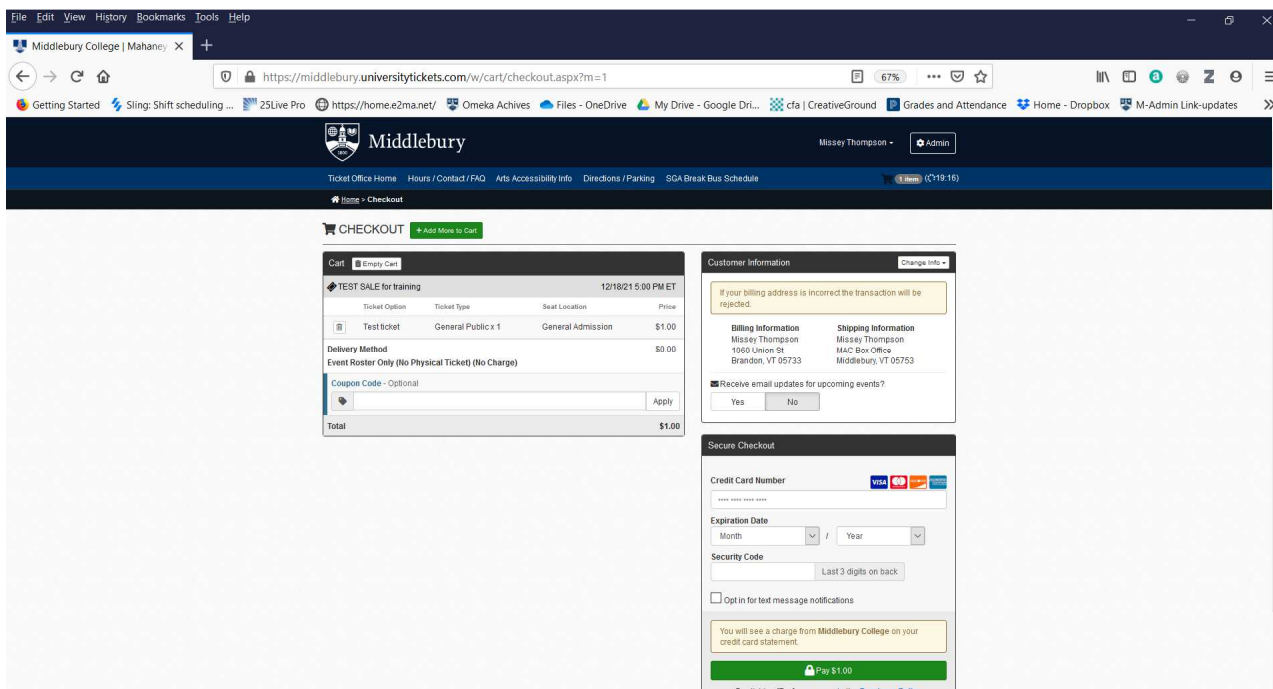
File Edit View History Bookmarks Tools Help

Middlebury College | Mahaney ×

https://middlebury.universitytickets.com/w/cart/checkout.aspx?m=1

67%

Getting Started Sling: Shift scheduling ... 25Live Pro https://home.e2ma.net/ Omeka Achives Files - OneDrive My Drive - Google Dri... cfa | CreativeGround Grades and Attendance Home - Dropbox M-Admin Link-updates

Middlebury

Missey Thompson Admin

Ticket Office Home Hours / Contact / FAQ Arts Accessibility Info Directions / Parking SGA Break Bus Schedule 1 item (19:16)

Home > Checkout

CHECKOUT + Add More to Cart

Cart Empty Cart

TEST SALE for training 12/18/21 5:00 PM ET

| Ticket Option | Ticket Type | Seat Location | Price |
|---|---|---|---|
| Test ticket | General Public x 1 | General Admission | $1.00 |

Delivery Method $0.00
Event Roster Only (No Physical Ticket) (No Charge)

Coupon Code - Optional

Apply

Total $1.00

Customer Information Change Info

If your billing address is incorrect the transaction will be rejected.

Billing Information
Missey Thompson
1060 Union St
Brandon, VT 05733

Shipping Information
Missey Thompson
MAC Box Office
Middlebury, VT 05753

Receive email updates for upcoming events?

Yes No

Secure Checkout

Credit Card Number

•••• •••• •••• ••••

Expiration Date

Month / Year

Security Code

Last 3 digits on back

Opt in for text message notifications

You will see a charge from Middlebury College on your credit card statement.

Pay $1.00